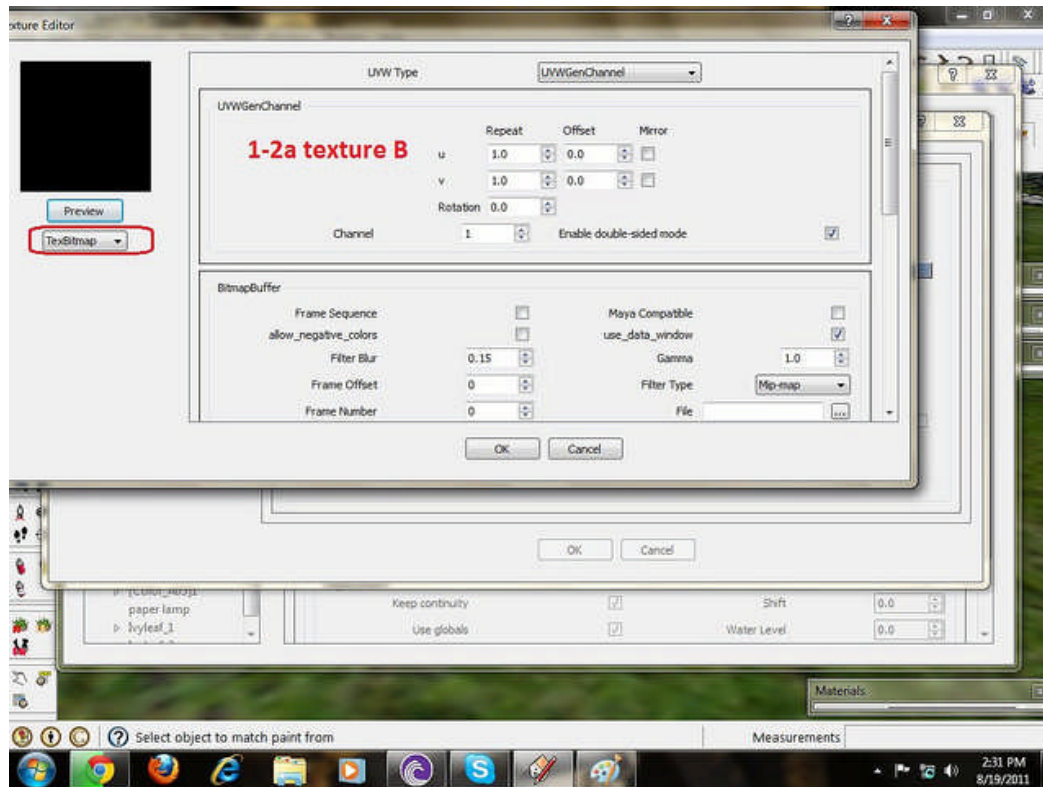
xture Editor

Preview

TexBitmap

UVW Type UVWGenChannel

UVWGenChannel

1-2a texture B

Repeat Offset Mirror

u 1.0 0.0

v 1.0 0.0

Rotation 0.0

Channel 1 Enable double-sided mode

BitmapBuffer

Frame Sequence

Maya Compatible

allow_negative_colors

use_data_window

Filter Blur 0.15

Gamma 1.0

Frame Offset 0

Filter Type Mip-map

Frame Number 0

File

OK Cancel

OK Cancel

paper lamp

ivyleaf_1

Keep continuity

Shift 0.0

Use globals

Water Level 0.0

Materials

Select object to match paint from

Measurements

2:31 PM
8/19/2011